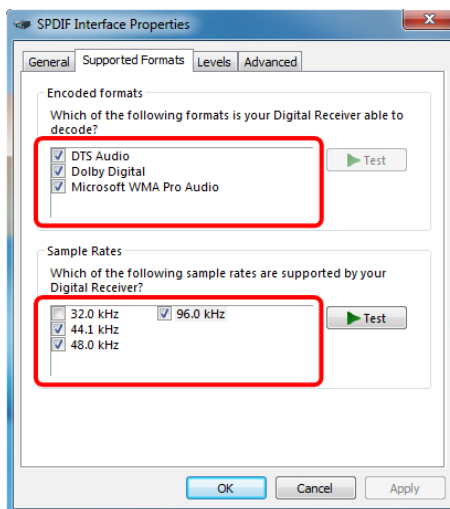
SPDIF Interface Properties

General | Supported Formats | Levels | Advanced

Encoded formats
Which of the following formats is your Digital Receiver able to decode?

DTS Audio
Dolby Digital
Microsoft WMA Pro Audio

Test

Sample Rates
Which of the following sample rates are supported by your Digital Receiver?

32.0 kHz
44.1 kHz
48.0 kHz
96.0 kHz

Test

OK | Cancel | Apply